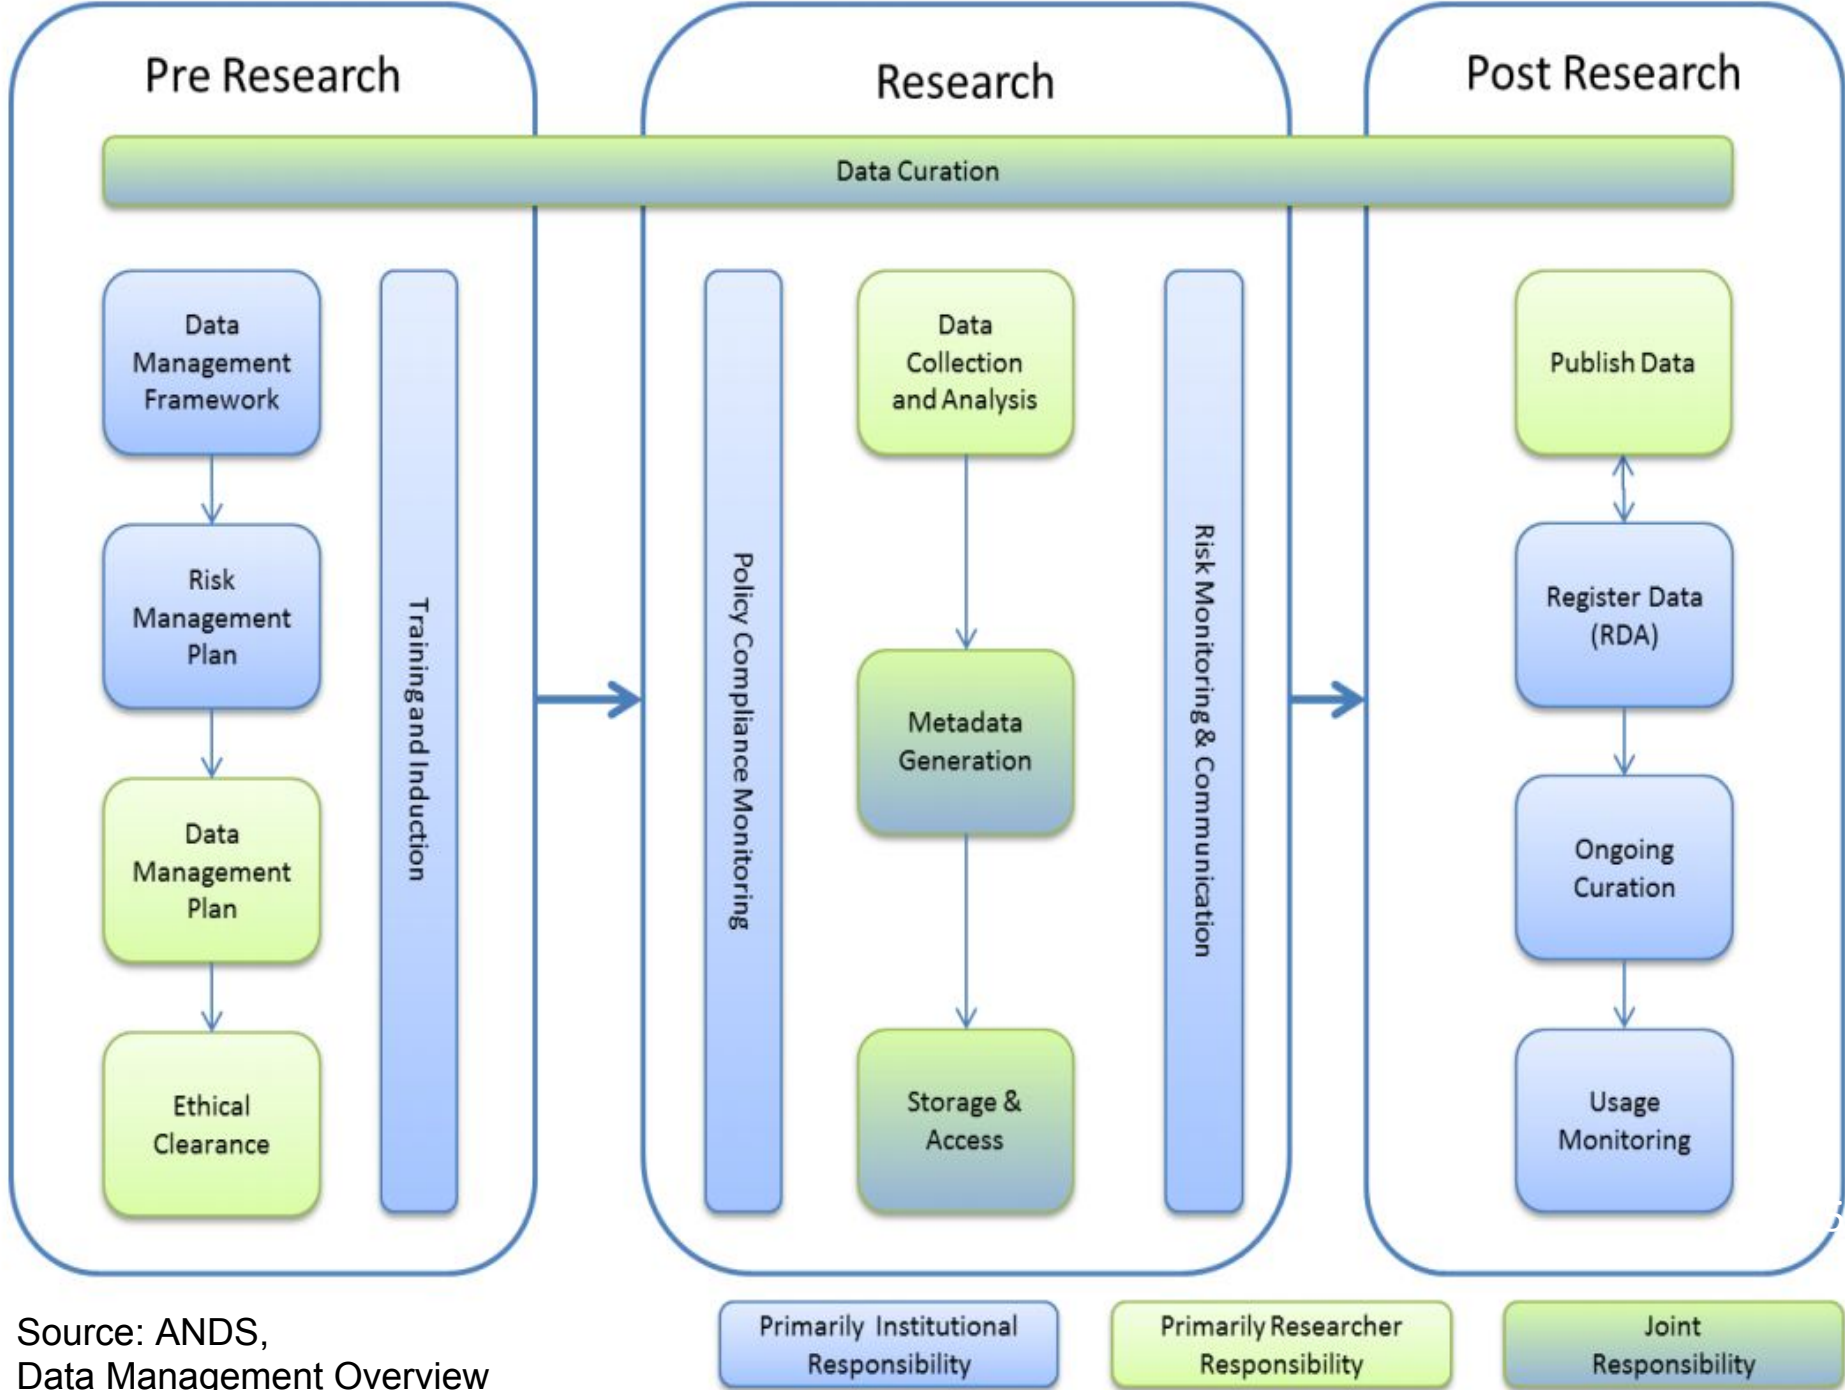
Pre Research

Research

Post Research

Data Curation

Data Management Framework

Risk Management Plan

Data Management Plan

Ethical Clearance

Training and Induction

Policy Compliance Monitoring

Data Collection and Analysis

Metadata Generation

Storage & Access

Risk Monitoring & Communication

Publish Data

Register Data (RDA)

Ongoing Curation

Usage Monitoring

Source: ANDS,
Data Management Overview

Primarily Institutional Responsibility

Primarily Researcher Responsibility

Joint Responsibility